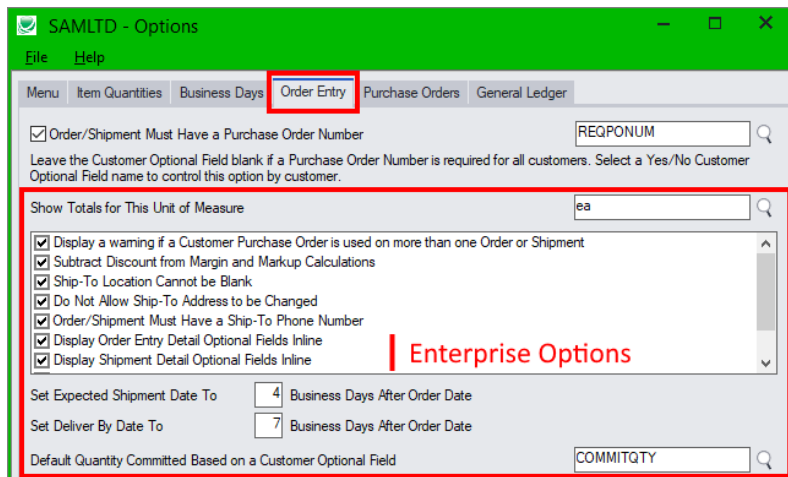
SAMLTD - Options

File Help

Menu | Item Quantities | Business Days | Order Entry | Purchase Orders | General Ledger

Order/Shipment Must Have a Purchase Order Number REQPONUM

Leave the Customer Optional Field blank if a Purchase Order Number is required for all customers. Select a Yes/No Customer Optional Field name to control this option by customer.

Show Totals for This Unit of Measure ea

Display a warning if a Customer Purchase Order is used on more than one Order or Shipment
Subtract Discount from Margin and Markup Calculations
Ship-To Location Cannot be Blank
Do Not Allow Ship-To Address to be Changed
Order/Shipment Must Have a Ship-To Phone Number
Display Order Entry Detail Optional Fields Inline
Display Shipment Detail Optional Fields Inline

Enterprise Options

Set Expected Shipment Date To 4 Business Days After Order Date

Set Deliver By Date To 7 Business Days After Order Date

Default Quantity Committed Based on a Customer Optional Field COMMITQTY